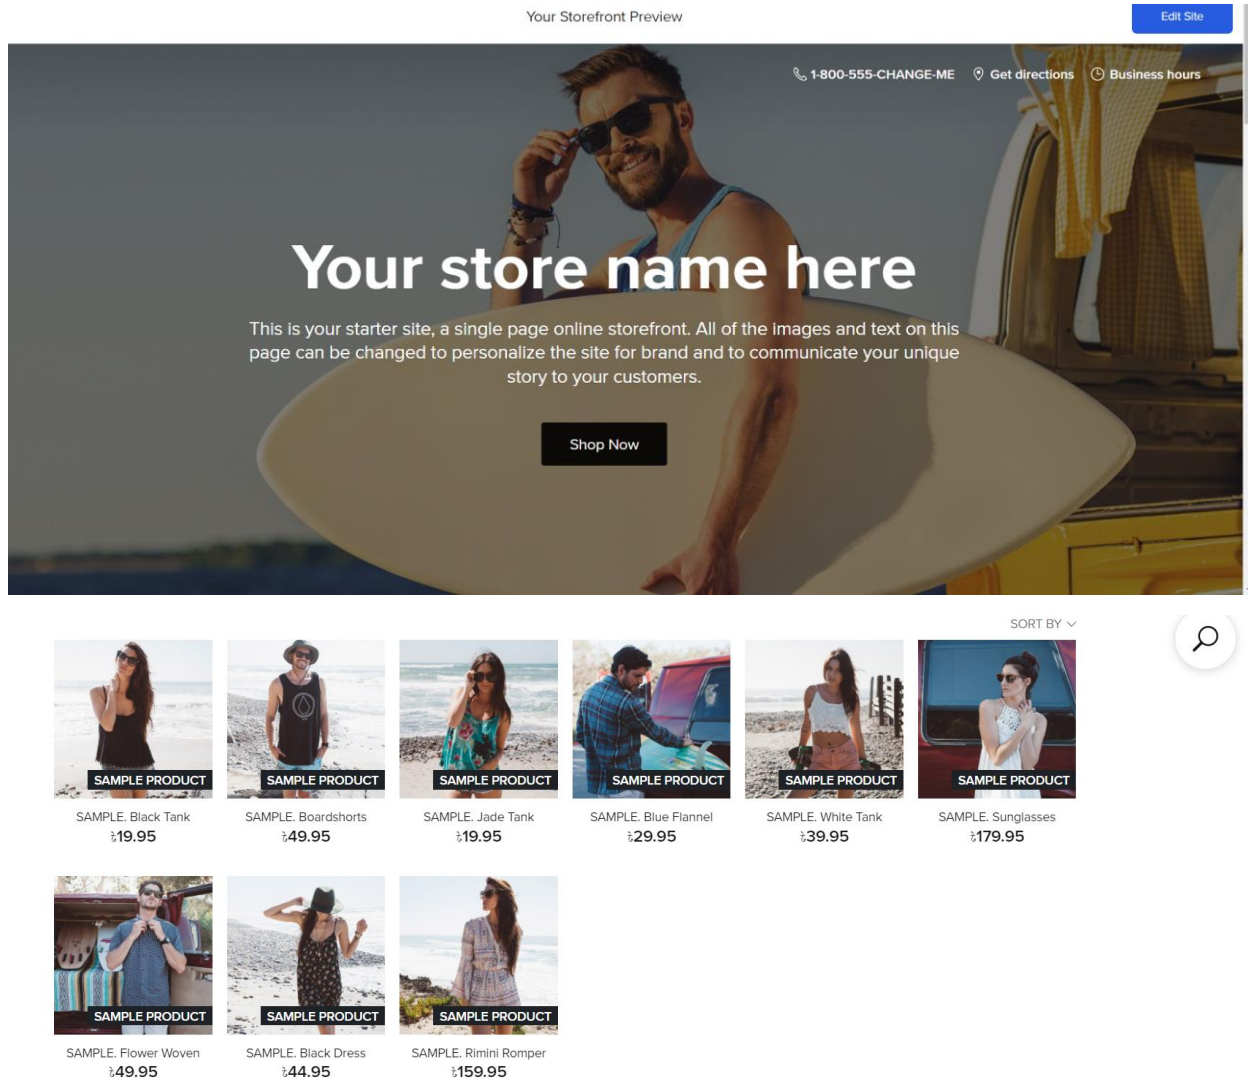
Your Storefront Preview

Edit Site

1-800-555-CHANGE-ME Get directions Business hours

Your store name here

This is your starter site, a single page online storefront. All of the images and text on this page can be changed to personalize the site for brand and to communicate your unique story to your customers.

Shop Now

SORT BY

SAMPLE PRODUCT
SAMPLE. Black Tank
₾19.95

SAMPLE PRODUCT
SAMPLE. Boardshorts
₾49.95

SAMPLE PRODUCT
SAMPLE. Jade Tank
₾19.95

SAMPLE PRODUCT
SAMPLE. Blue Flannel
₾29.95

SAMPLE PRODUCT
SAMPLE. White Tank
₾39.95

SAMPLE PRODUCT
SAMPLE. Sunglasses
₾179.95

SAMPLE PRODUCT
SAMPLE. Flower Woven
₾49.95

SAMPLE PRODUCT
SAMPLE. Black Dress
₾44.95

SAMPLE PRODUCT
SAMPLE. Rimini Romper
₾159.95